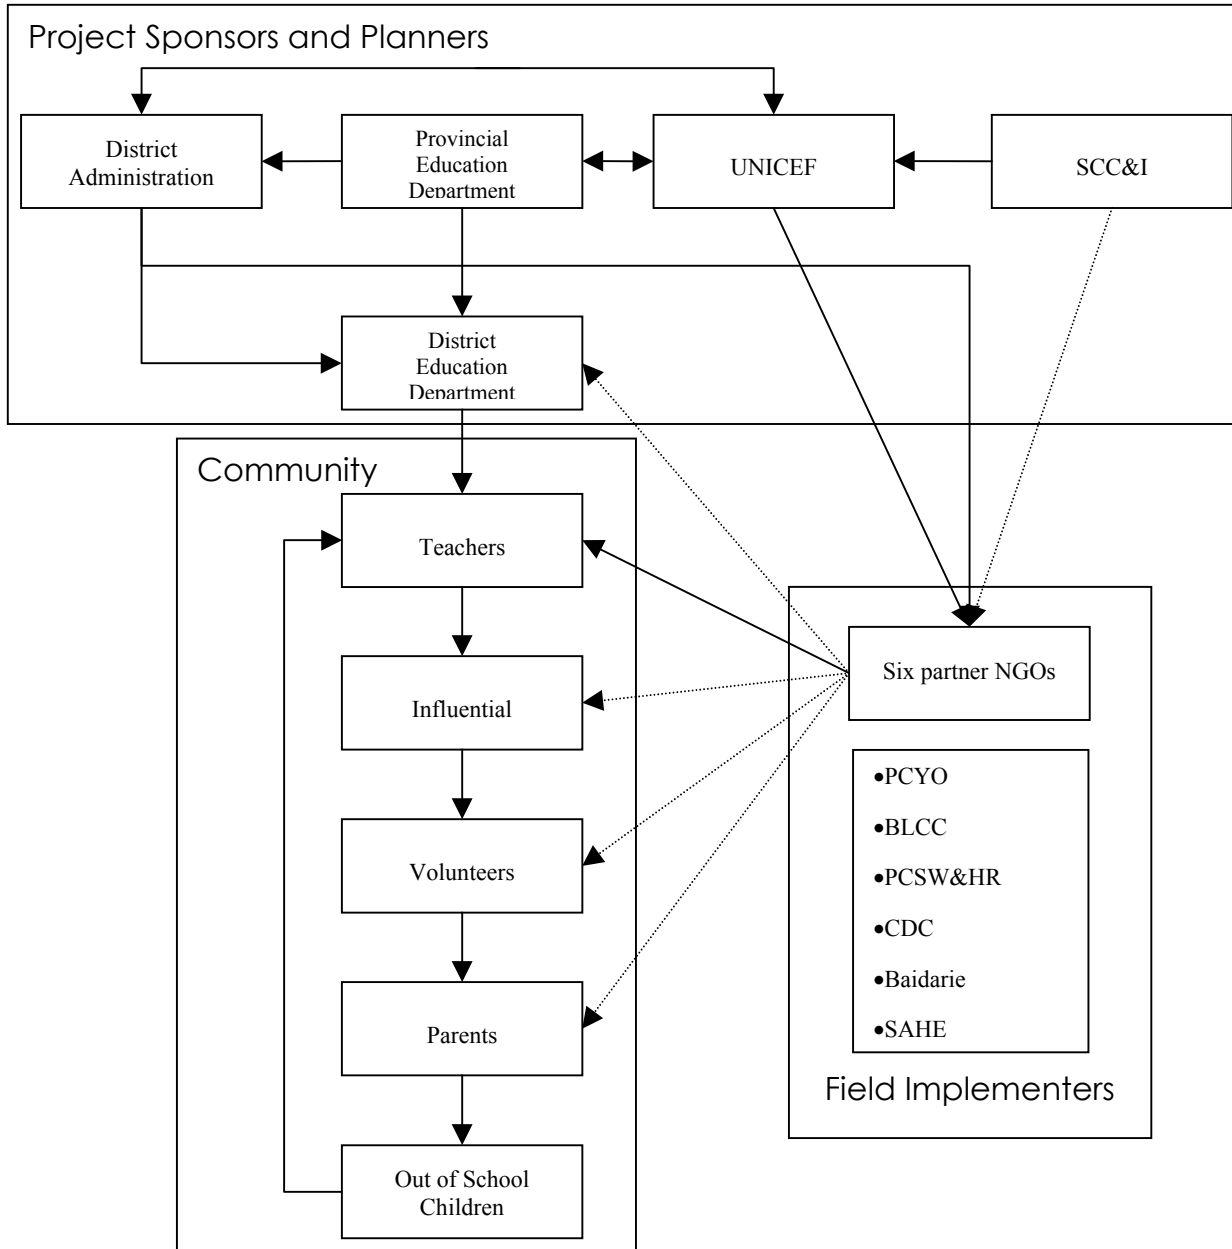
Project Sponsors and Planners

District Administration

Provincial Education Department

UNICEF

SCC&I

District Education Department

Community

Teachers

Influential

Volunteers

Parents

Out of School Children

Six partner NGOs

•PCYO
•BLCC
•PCSW&HR
•CDC
•Baidarie
•SAHE

Field Implementers